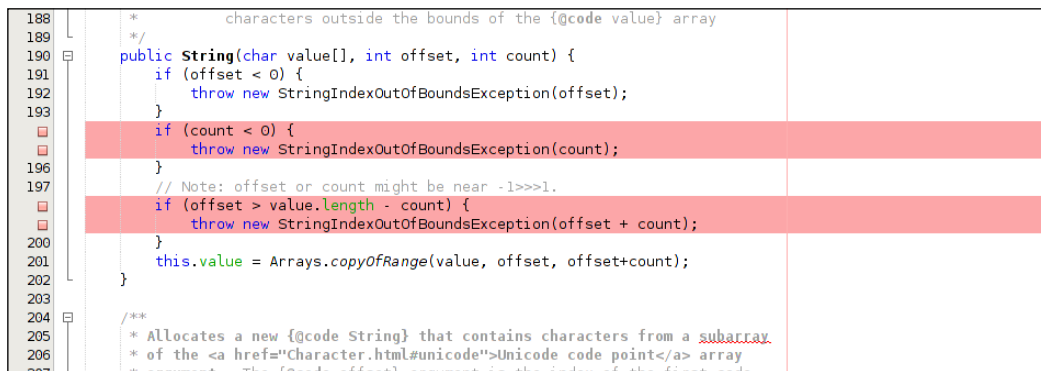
188 * characters outside the bounds of the {@code value} array
189 */
190 public String(char value[], int offset, int count) {
191 if (offset < 0) {
192 throw new StringIndexOutOfBoundsException(offset);
193 }
if (count < 0) {
throw new StringIndexOutOfBoundsException(count);
196 }
197 // Note: offset or count might be near -1>>>1.
if (offset > value.length - count) {
throw new StringIndexOutOfBoundsException(offset + count);
200 }
201 this.value = Arrays.copyOfRange(value, offset, offset+count);
202 }
203
204 /**
205 * Allocates a new {@code String} that contains characters from a subarray
206 * of the <a href="Character.html#unicode">Unicode code point</a> array
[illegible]